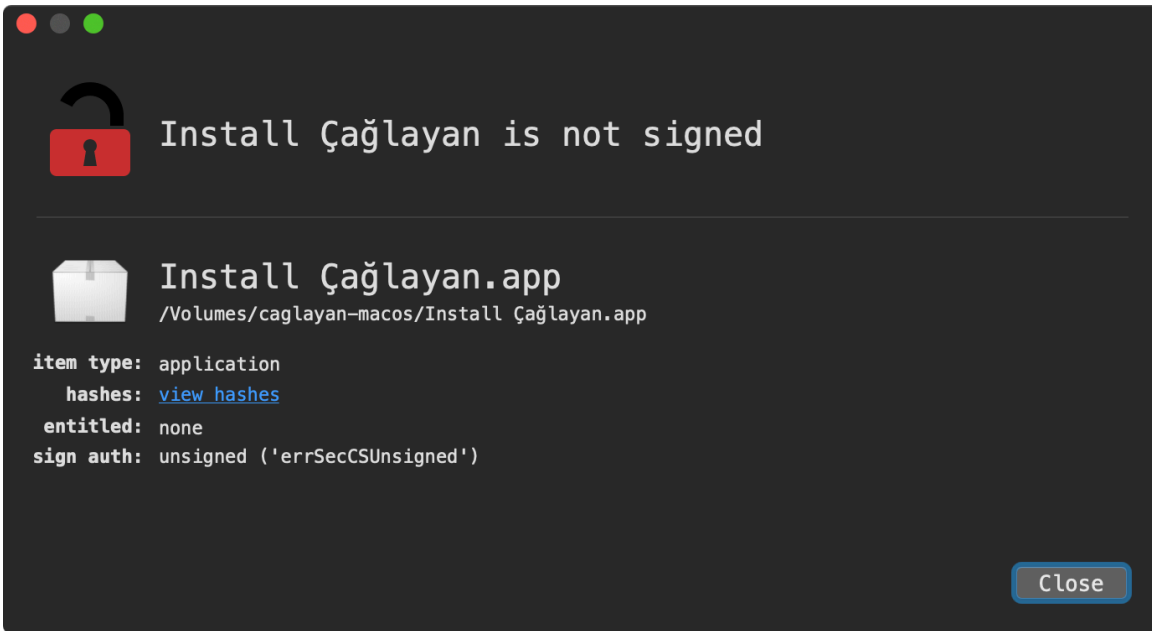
Install Çağlayan is not signed

Install Çağlayan.app
/Volumes/caglayan-macos/Install Çağlayan.app

item type: application
hashes: view hashes
entitled: none
sign auth: unsigned ('errSecCSUnsigned')

Close